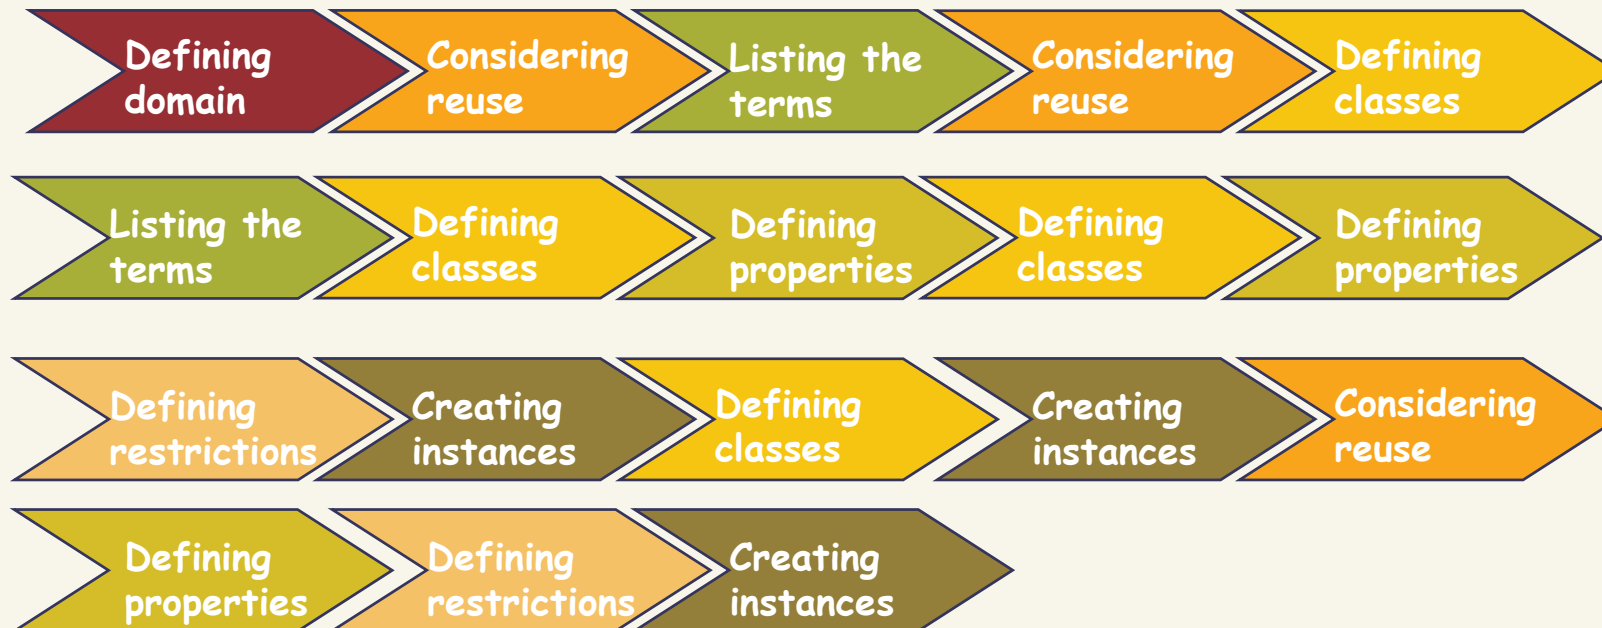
Defining domain

Considering reuse

Listing the terms

Considering reuse

Defining classes

Listing the terms

Defining classes

Defining properties

Defining classes

Defining properties

Defining restrictions

Creating instances

Defining classes

Creating instances

Considering reuse

Defining properties

Defining restrictions

Creating instances